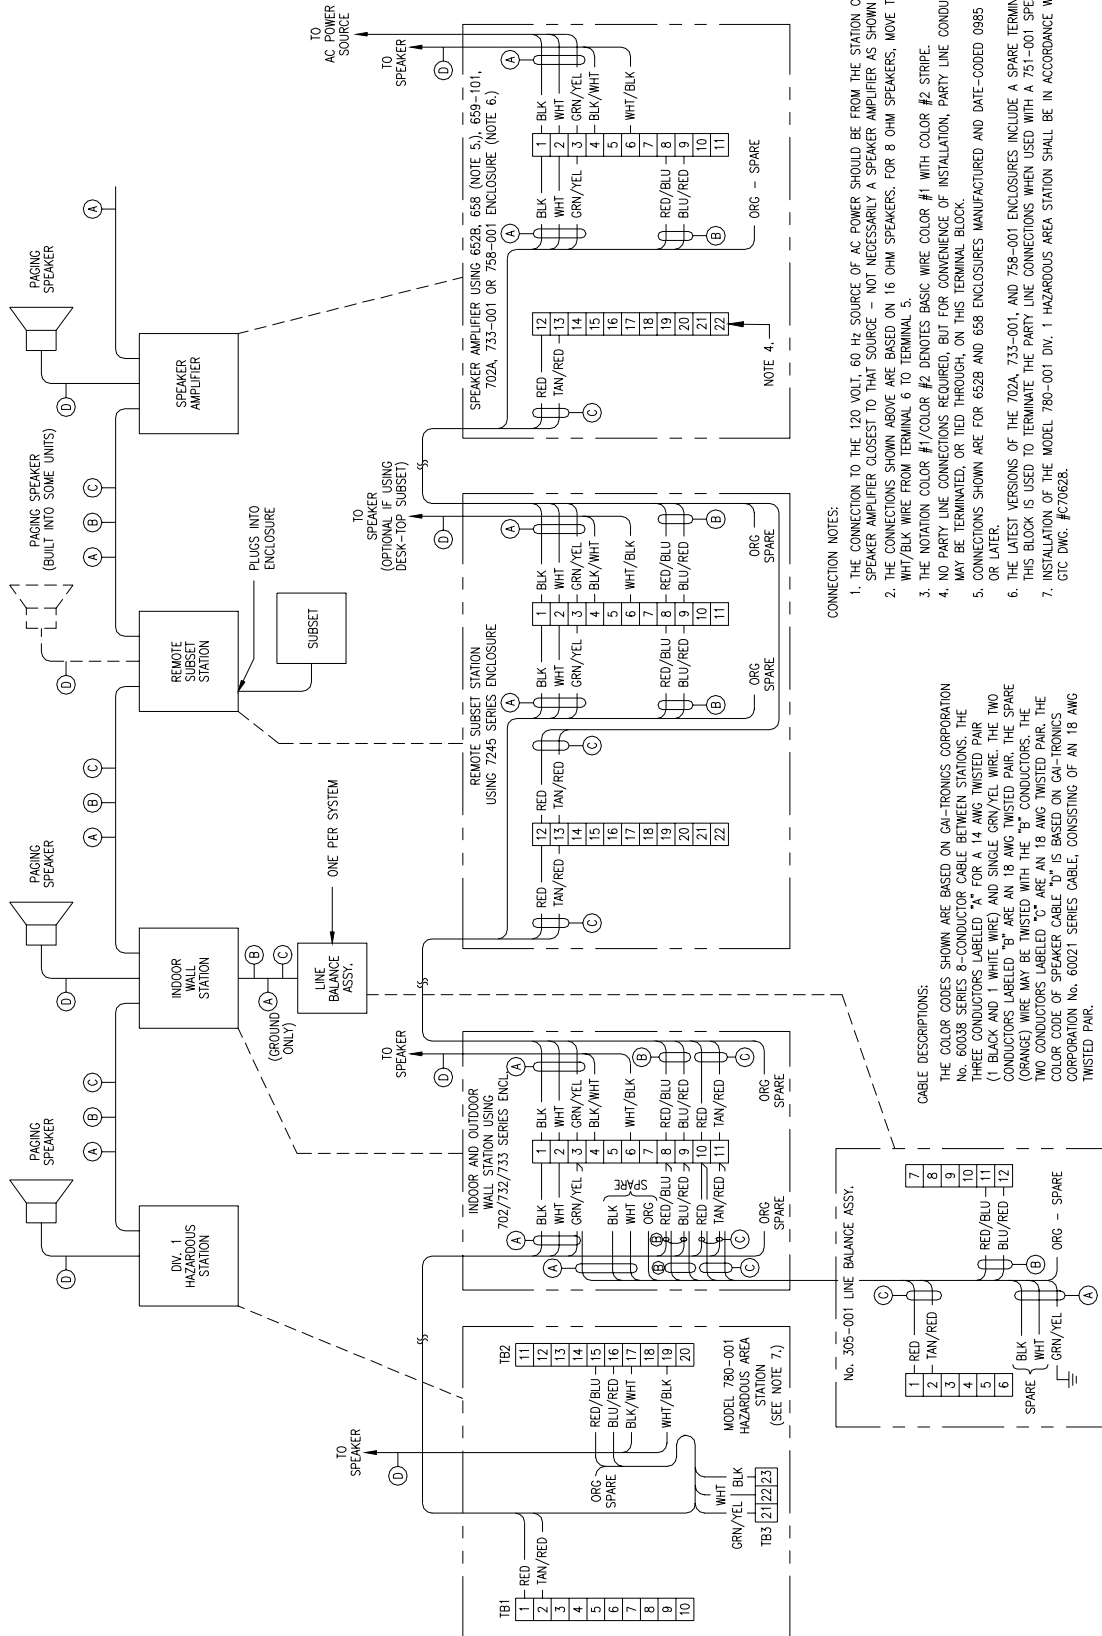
PAGING SPEAKER

DIV. 1 HAZARDOUS STATION

PAGING SPEAKER

INDOOR WALL STATION

(GROUND ONLY)

LINE BALANCE ASSY.

ONE PER SYSTEM

REMOTE SUBSET STATION

PLUGS INTO ENCLOSURE

SUBSET

PAGING SPEAKER (BUILT INTO SOME UNITS)

SPEAKER AMPLIFIER

PAGING SPEAKER

TO AC POWER SOURCE

TO SPEAKER

TB1

RED
TAN/RED

ORG SPARE

GRN/YEL
WHT
BLK
TB3 21 22 23

TB2

RED/BLU 15
BLU/RED 16
BLK/WHT 17
18
WHT/BLK 19
20

MODEL 780-001 HAZARDOUS AREA STATION (SEE NOTE 7.)

INDOOR AND OUTDOOR WALL STATION USING 702/732/733 SERIES ENCL.

BLK 1 BLK
WHT 2 WHT
GRN/YEL 3 GRN/YEL
4 BLK/WHT
5
6 WHT/BLK
7
RED/BLU 8 RED/BLU
BLU/RED 9 BLU/RED
RED 10 RED
TAN/RED 11 TAN/RED

SPARE
BLK
WHT
ORG

ORG SPARE
ORG SPARE

TO SPEAKER

REMOTE SUBSET STATION USING 7245 SERIES ENCLOSURE

RED 12 RED
TAN/RED 13 TAN/RED
14
15
16
17
18
19
20
21
22

BLK 1 BLK
WHT 2 WHT
GRN/YEL 3 GRN/YEL
4 BLK/WHT
5
6 WHT/BLK
7
RED/BLU 8 RED/BLU
BLU/RED 9 BLU/RED
10
11

ORG SPARE
ORG SPARE

TO SPEAKER (OPTIONAL IF USING DESK-TOP SUBSET)

SPEAKER AMPLIFIER USING 652B, 658 (NOTE 5.), 659-101, 702A, 733-001 OR 758-001 ENCLOSURE (NOTE 6.)

RED 12
TAN/RED 13
14
15
16
17
18
19
20
21
22
NOTE 4.

BLK 1 BLK
WHT 2 WHT
GRN/YEL 3 GRN/YEL
4 BLK/WHT
5
6 WHT/BLK
7
RED/BLU 8
BLU/RED 9
10
11

ORG - SPARE

No. 305-001 LINE BALANCE ASSY.

1 RED
2 TAN/RED
3
4
5
6

SPARE BLK
WHT
GRN/YEL

7
8
9
10
RED/BLU 11
BLU/RED 12

ORG - SPARE

CABLE DESCRIPTIONS:

THE COLOR CODES SHOWN ARE BASED ON GAI-TRONICS CORPORATION No. 60038 SERIES 8-CONDUCTOR CABLE BETWEEN STATIONS. THE THREE CONDUCTORS LABELED "A" FOR A 14 AWG TWISTED PAIR (1 BLACK AND 1 WHITE WIRE) AND SINGLE GRN/YEL WIRE. THE TWO CONDUCTORS LABELED "B" ARE AN 18 AWG TWISTED PAIR. THE SPARE (ORANGE) WIRE MAY BE TWISTED WITH THE "B" CONDUCTORS. THE TWO CONDUCTORS LABELED "C" ARE AN 18 AWG TWISTED PAIR. THE COLOR CODE OF SPEAKER CABLE "D" IS BASED ON GAI-TRONICS CORPORATION No. 60021 SERIES CABLE, CONSISTING OF AN 18 AWG TWISTED PAIR.

CONNECTION NOTES:

1. THE CONNECTION TO THE 120 VOLT, 60 Hz SOURCE OF AC POWER SHOULD BE FROM THE STATION C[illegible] SPEAKER AMPLIFIER CLOSEST TO THAT SOURCE - NOT NECESSARILY A SPEAKER AMPLIFIER AS SHOWN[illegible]
2. THE CONNECTIONS SHOWN ABOVE ARE BASED ON 16 OHM SPEAKERS. FOR 8 OHM SPEAKERS, MOVE T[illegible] WHT/BLK WIRE FROM TERMINAL 6 TO TERMINAL 5.
3. THE NOTATION COLOR #1/COLOR #2 DENOTES BASIC WIRE COLOR #1 WITH COLOR #2 STRIPE.
4. NO PARTY LINE CONNECTIONS REQUIRED, BUT FOR CONVENIENCE OF INSTALLATION, PARTY LINE CONDU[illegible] MAY BE TERMINATED, OR TIED THROUGH, ON THIS TERMINAL BLOCK.
5. CONNECTIONS SHOWN ARE FOR 652B AND 658 ENCLOSURES MANUFACTURED AND DATE-CODED 0985 OR LATER.
6. THE LATEST VERSIONS OF THE 702A, 733-001, AND 758-001 ENCLOSURES INCLUDE A SPARE TERMIN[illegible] THIS BLOCK IS USED TO TERMINATE THE PARTY LINE CONNECTIONS WHEN USED WITH A 751-001 SPE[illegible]
7. INSTALLATION OF THE MODEL 780-001 DIV. 1 HAZARDOUS AREA STATION SHALL BE IN ACCORDANCE W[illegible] GTC DWG. #C70628.